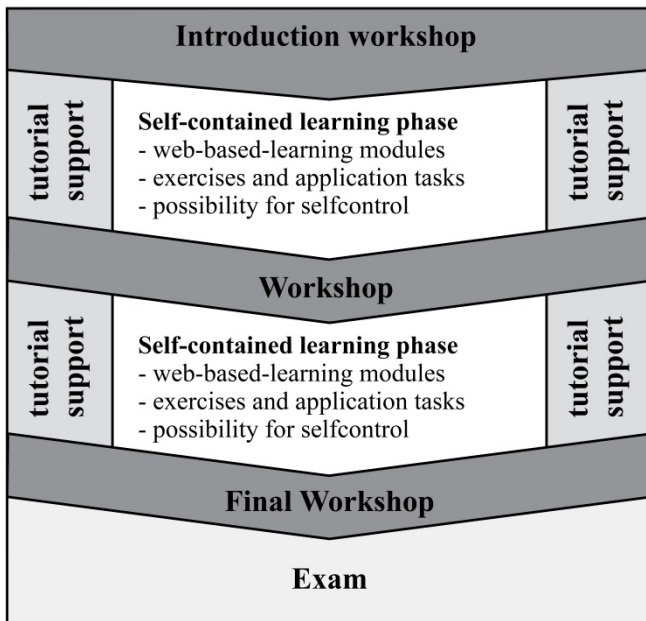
Introduction workshop

tutorial support

Self-contained learning phase
- web-based-learning modules
- exercises and application tasks
- possibility for selfcontrol

tutorial support

Workshop

tutorial support

Self-contained learning phase
- web-based-learning modules
- exercises and application tasks
- possibility for selfcontrol

tutorial support

Final Workshop

Exam